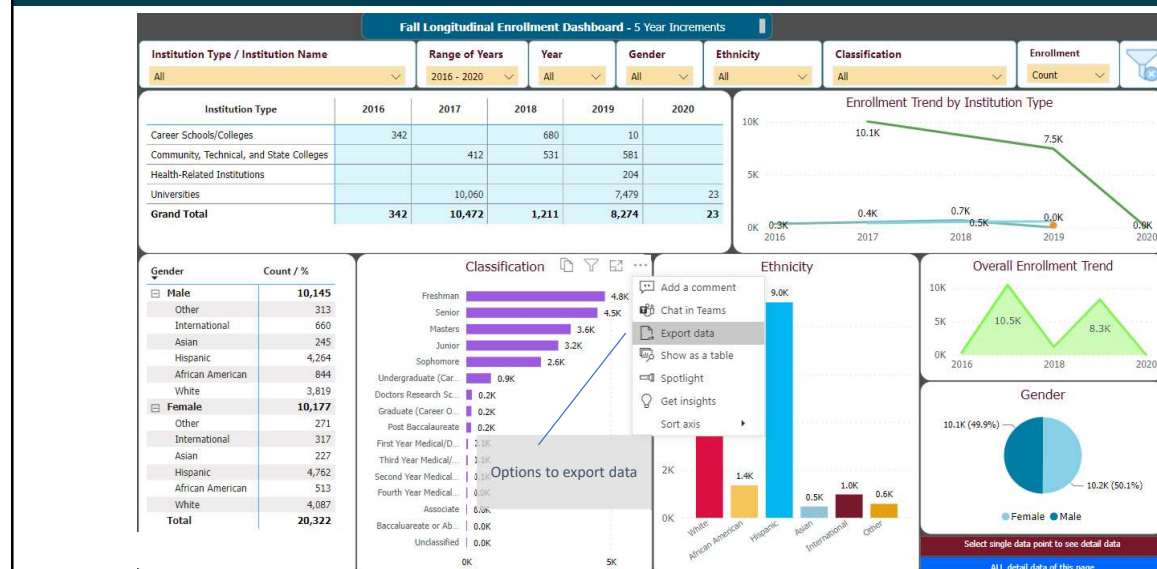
Fall Longitudinal Enrollment Dashboard - 5 Year Increments

Institution Type / Institution Name
All
Range of Years
2016 - 2020
Year
All
Gender
All
Ethnicity
All
Classification
All
Enrollment
Count

| Institution Type | 2016 | 2017 | 2018 | 2019 | 2020 |
|---|---|---|---|---|---|
| Career Schools/Colleges | 342 | | 680 | 10 | |
| Community, Technical, and State Colleges | | 412 | 531 | 581 | |
| Health-Related Institutions | | | | 204 | |
| Universities | | 10,060 | | 7,479 | 23 |
| Grand Total | 342 | 10,472 | 1,211 | 8,274 | 23 |

Enrollment Trend by Institution Type
10K
5K
0K
10.1K
7.5K
0.3K
0.4K
0.7K
0.5K
0.0K
0.0K
2016
2017
2018
2019
2020

| Gender | Count / % |
|---|---|
| ⊟ Male | 10,145 |
| Other | 313 |
| International | 660 |
| Asian | 245 |
| Hispanic | 4,264 |
| African American | 844 |
| White | 3,819 |
| ⊟ Female | 10,177 |
| Other | 271 |
| International | 317 |
| Asian | 227 |
| Hispanic | 4,762 |
| African American | 513 |
| White | 4,087 |
| Total | 20,322 |

Classification
Freshman 4.8K
Senior 4.5K
Masters 3.6K
Junior 3.2K
Sophomore 2.6K
Undergraduate (Car... 0.9K
Doctors Research Sc... 0.2K
Graduate (Career O... 0.2K
Post Baccalaureate 0.2K
First Year Medical/D... 0.1K
Third Year Medical/... 0.1K
Second Year Medical... 0.1K
Fourth Year Medical... 0.0K
Associate 0.0K
Baccalaureate or Ab... 0.0K
Unclassified 0.0K
0K
5K

Add a comment
Chat in Teams
Export data
Show as a table
Spotlight
Get insights
Sort axis

Options to export data

Ethnicity
9.0K
2K
0K
1.4K
0.5K
1.0K
0.6K
White
African American
Hispanic
Asian
International
Other

Overall Enrollment Trend
10K
5K
0K
10.5K
8.3K
2016
2018
2020

Gender
10.1K (49.9%)
10.2K (50.1%)
Female
Male

Select single data point to see detail data
ALL detail data of this page